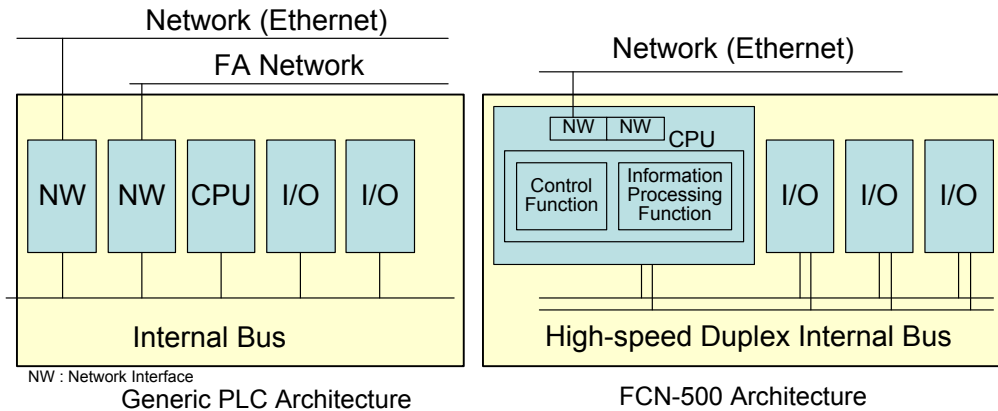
Network (Ethernet)

FA Network

NW NW CPU I/O I/O

Internal Bus

NW : Network Interface

Generic PLC Architecture

Network (Ethernet)

NW NW CPU

Control Function

Information Processing Function

I/O I/O I/O

High-speed Duplex Internal Bus

FCN-500 Architecture